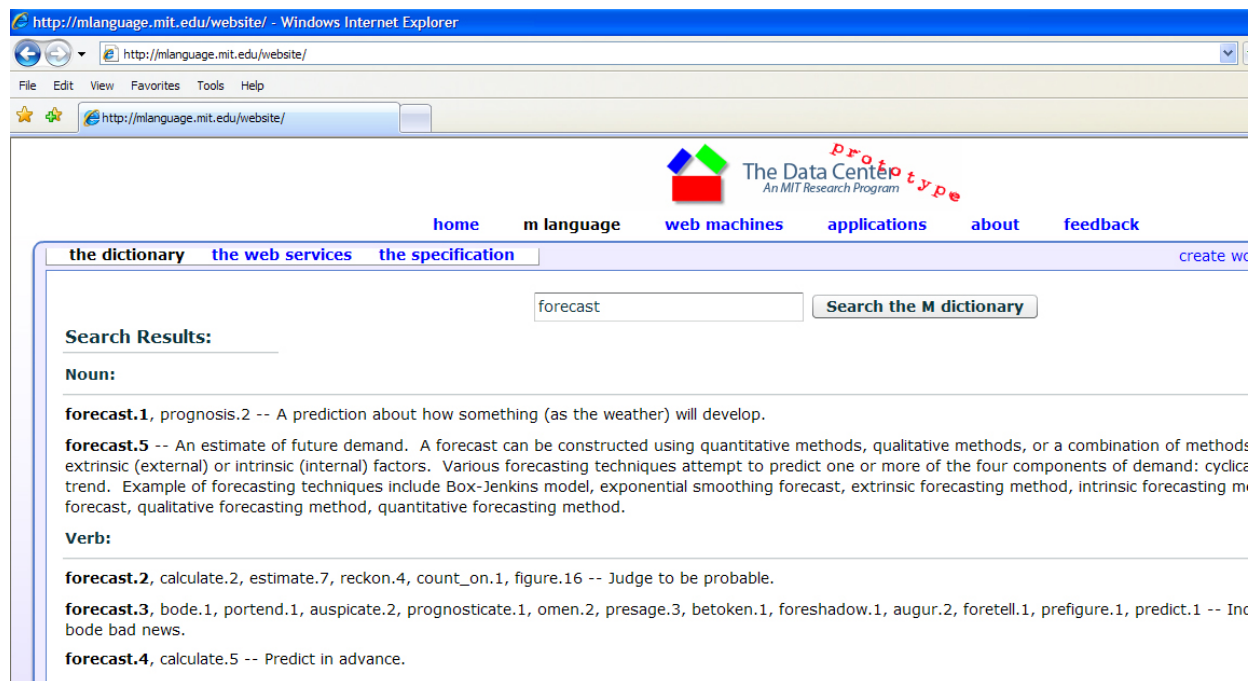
http://mlanguage.mit.edu/website/ - Windows Internet Explorer

http://mlanguage.mit.edu/website/

File Edit View Favorites Tools Help

http://mlanguage.mit.edu/website/

The Data Center prototype
An MIT Research Program

home m language web machines applications about feedback

the dictionary the web services the specification

create wo

forecast Search the M dictionary

Search Results:

Noun:

**forecast.1**, prognosis.2 -- A prediction about how something (as the weather) will develop.

**forecast.5** -- An estimate of future demand. A forecast can be constructed using quantitative methods, qualitative methods, or a combination of methods extrinsic (external) or intrinsic (internal) factors. Various forecasting techniques attempt to predict one or more of the four components of demand: cyclica trend. Example of forecasting techniques include Box-Jenkins model, exponential smoothing forecast, extrinsic forecasting method, intrinsic forecasting m forecast, qualitative forecasting method, quantitative forecasting method.

Verb:

**forecast.2**, calculate.2, estimate.7, reckon.4, count_on.1, figure.16 -- Judge to be probable.

**forecast.3**, bode.1, portend.1, auspicate.2, prognosticate.1, omen.2, presage.3, betoken.1, foreshadow.1, augur.2, foretell.1, prefigure.1, predict.1 -- Inc bode bad news.

**forecast.4**, calculate.5 -- Predict in advance.